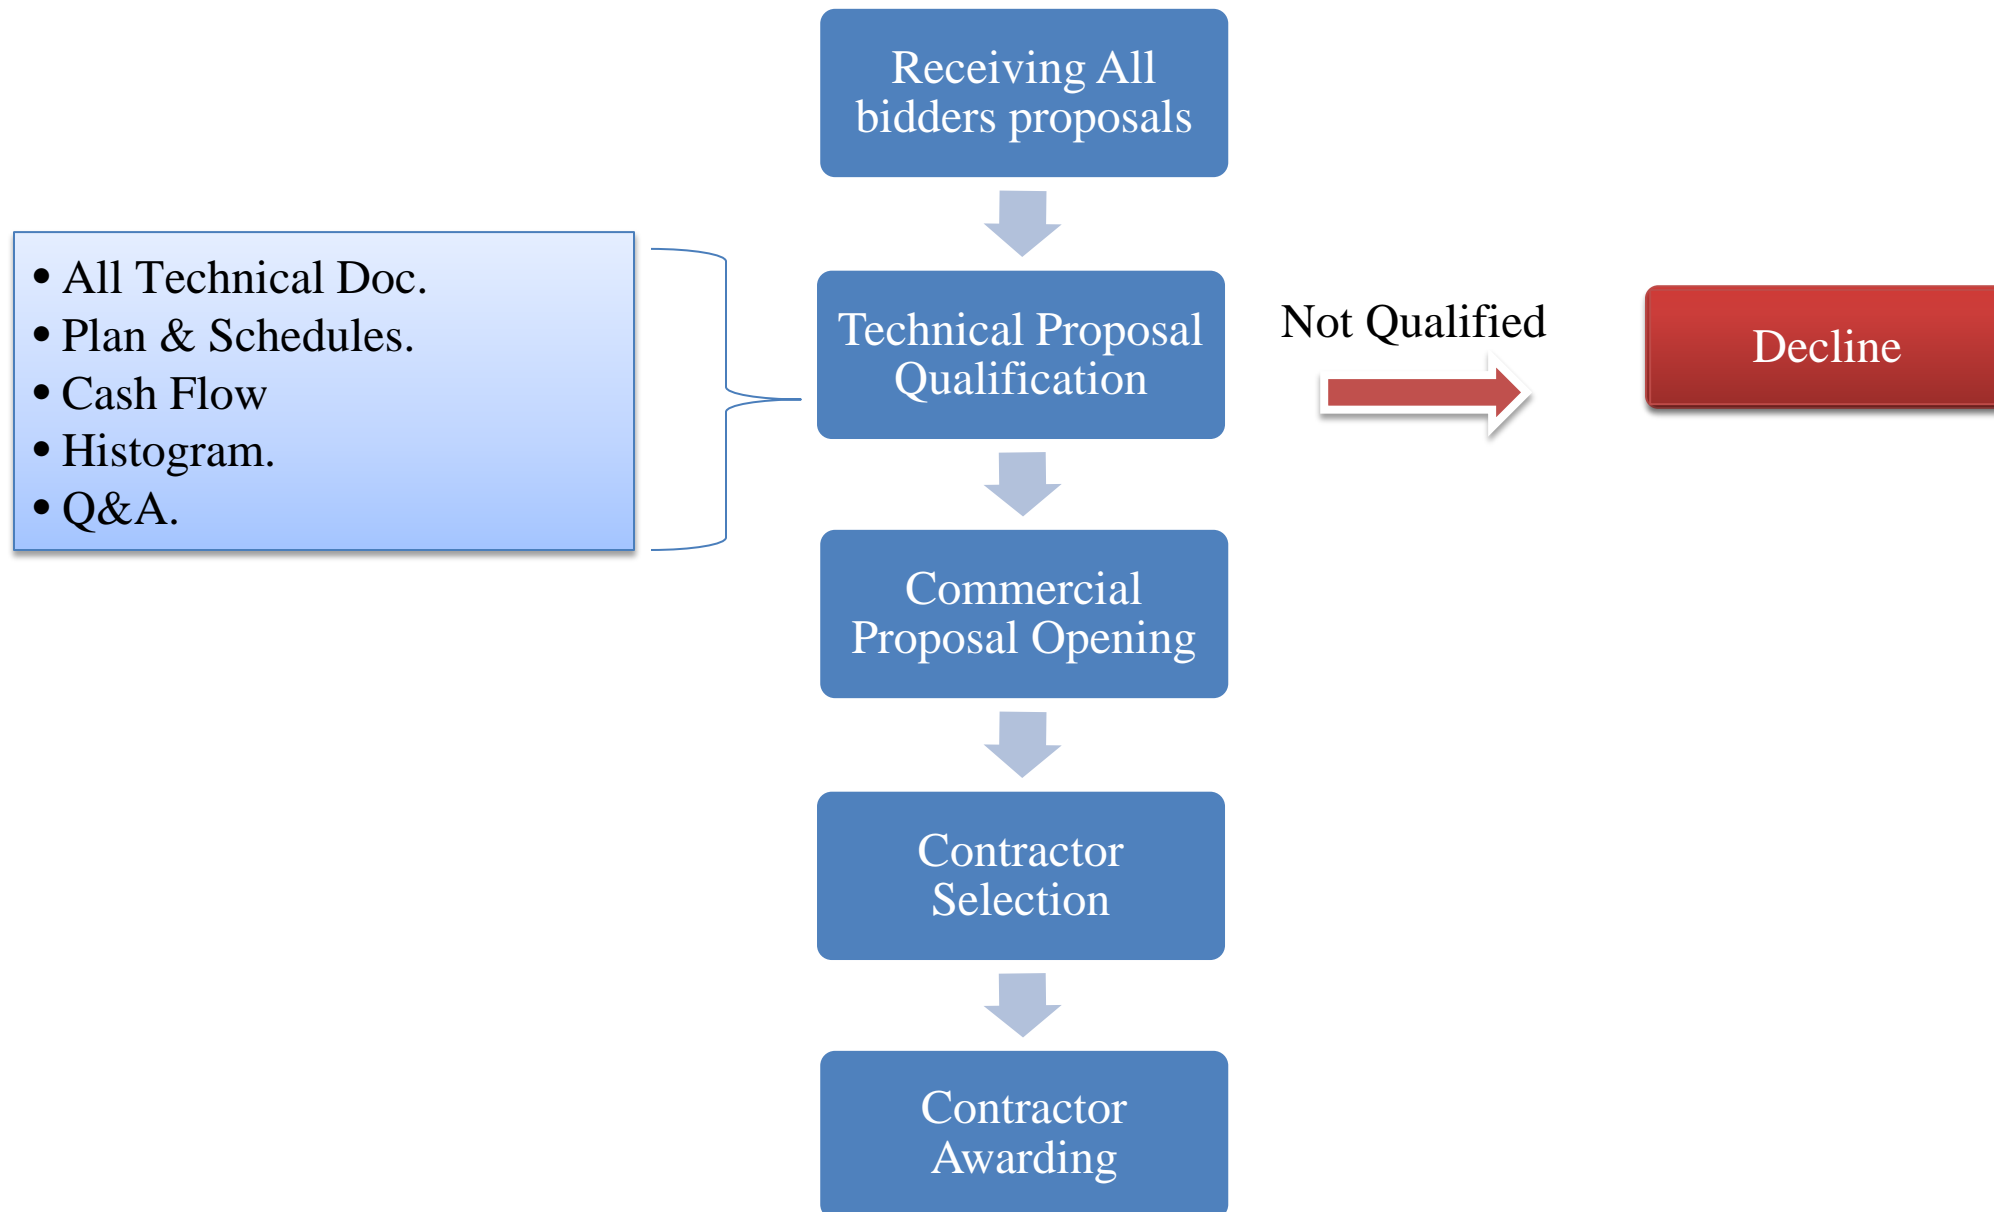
Receiving All bidders proposals

- All Technical Doc.
- Plan & Schedules.
- Cash Flow
- Histogram.
- Q&A.

Technical Proposal Qualification

Not Qualified

Decline

Commercial Proposal Opening

Contractor Selection

Contractor Awarding